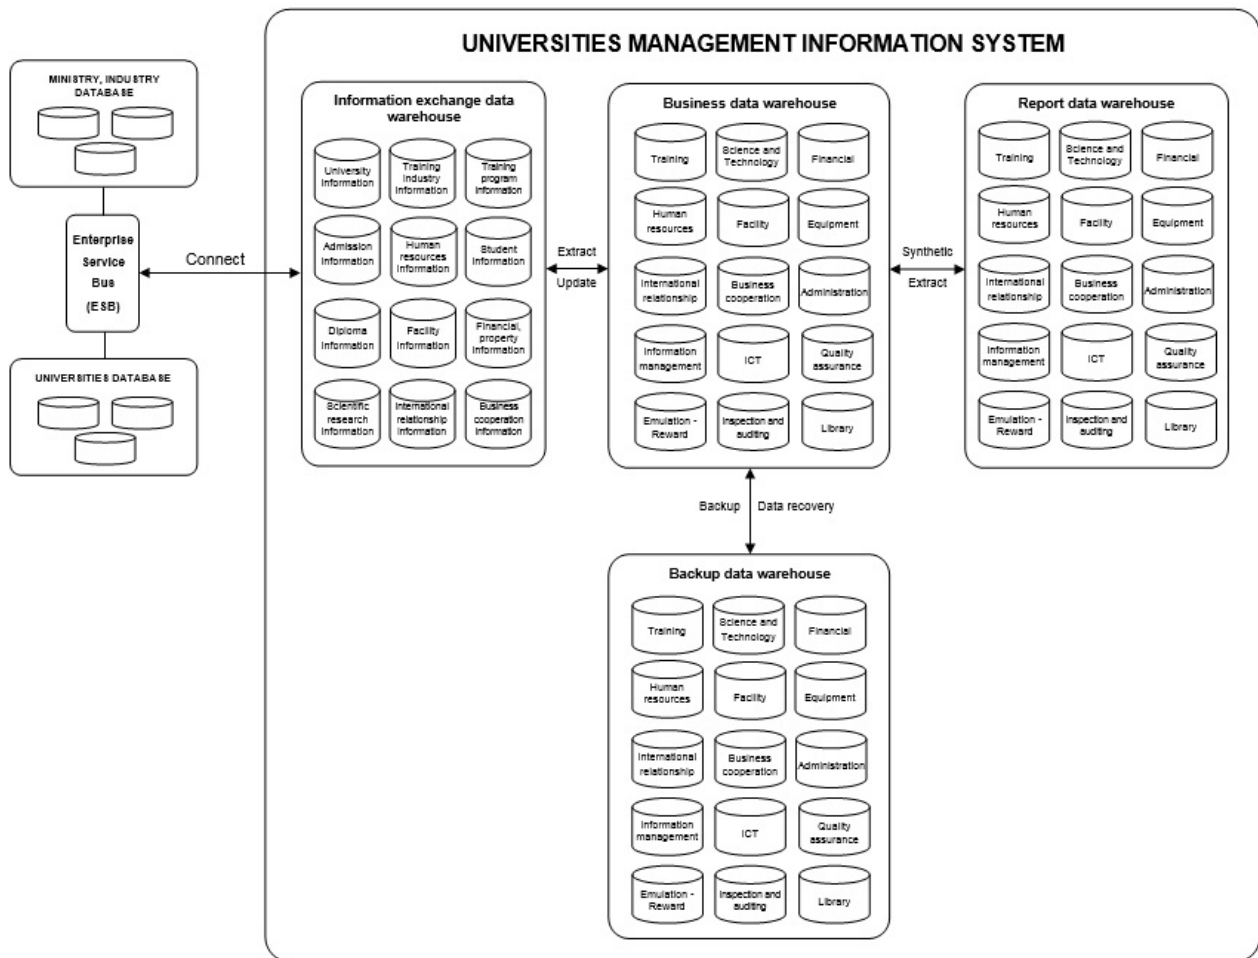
MINISTRY, INDUSTRY DATABASE

Enterprise Service Bus (ESB)

UNIVERSITIES DATABASE

Connect

UNIVERSITIES MANAGEMENT INFORMATION SYSTEM

Information exchange data warehouse

University information
Training industry information
Training program information
Admission information
Human resources information
Student information
Diploma information
Facility information
Financial, property information
Scientific research information
International relationship information
Business cooperation information

Extract
Update

Business data warehouse

Training
Science and Technology
Financial
Human resources
Facility
Equipment
International relationship
Business cooperation
Administration
Information management
ICT
Quality assurance
Emulation - Reward
Inspection and auditing
Library

Synthetic
Extract

Report data warehouse

Training
Science and Technology
Financial
Human resources
Facility
Equipment
International relationship
Business cooperation
Administration
Information management
ICT
Quality assurance
Emulation - Reward
Inspection and auditing
Library

Backup
Data recovery

Backup data warehouse

Training
Science and Technology
Financial
Human resources
Facility
Equipment
International relationship
Business cooperation
Administration
Information management
ICT
Quality assurance
Emulation - Reward
Inspection and auditing
Library